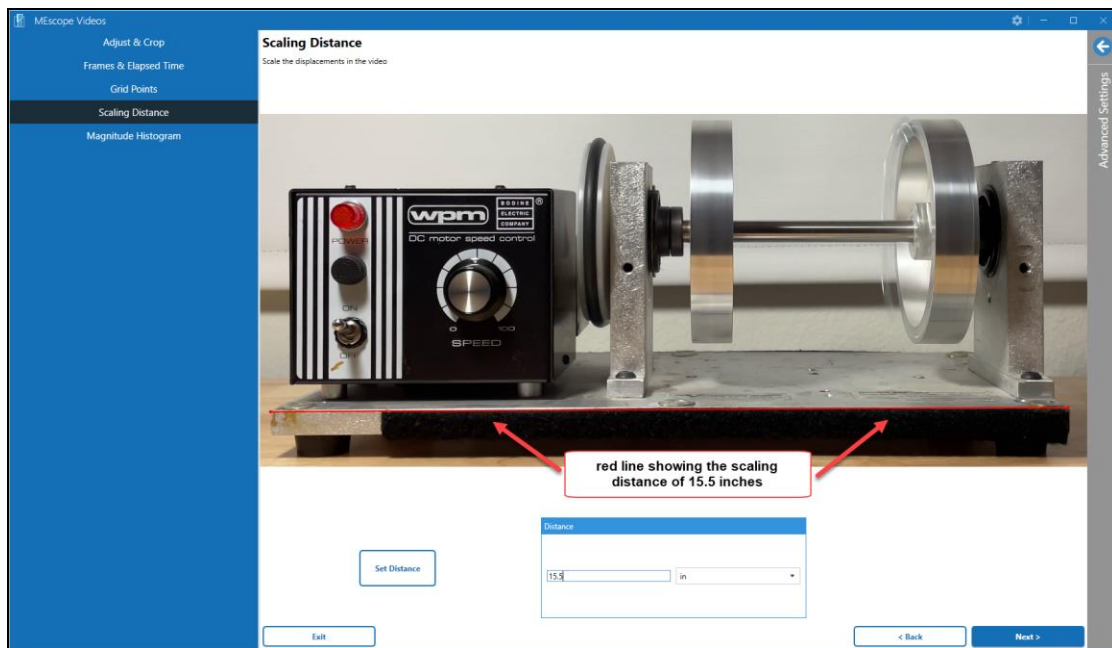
MEscope Videos

Adjust & Crop
Frames & Elapsed Time
Grid Points
Scaling Distance
Magnitude Histogram

Scaling Distance
Scale the displacements in the video

wpm
BODINE ELECTRIC COMPANY ®
DC motor speed control
POWER
ON
OFF
0
100
SPEED

red line showing the scaling distance of 15.5 inches

Set Distance

Distance
15.5
in

Exit
< Back
Next >

Advanced Settings